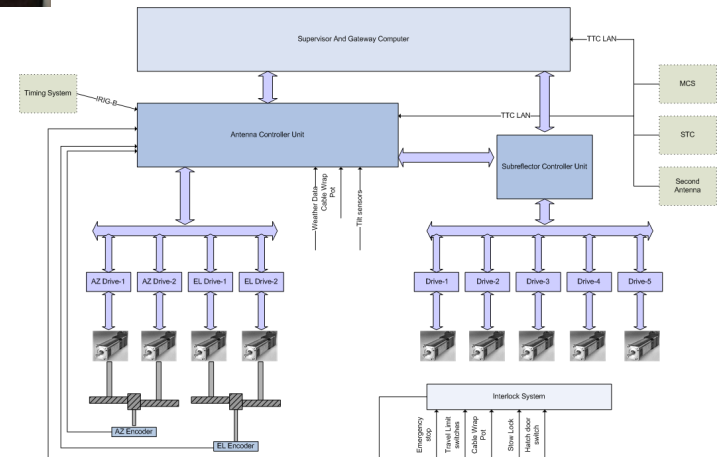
Supervisor And Gateway Computer

TTC LAN

MCS

Timing System

IRIG-B

TTC LAN

Antenna Controller Unit

STC

Subreflector Controller Unit

Second Antenna

Weather Data

Cable Wrap Pot

Tilt sensors

AZ Drive-1

AZ Drive-2

EL Drive-1

EL Drive-2

Drive-1

Drive-2

Drive-3

Drive-4

Drive-5

Interlock System

Emergency stop

Travel Limit switches

Cable Wrap Pot

Stow Lock

Hatch door switch

AZ Encoder

EL Encoder